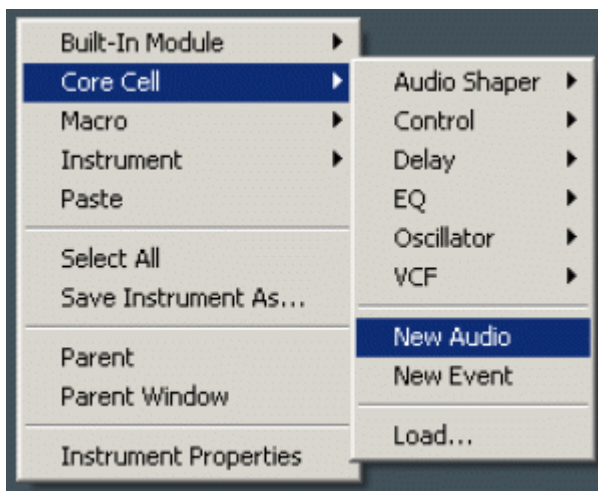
Built-In Module
Core Cell
Macro
Instrument
Paste

Select All
Save Instrument As...

Parent
Parent Window

Instrument Properties

Audio Shaper
Control
Delay
EQ
Oscillator
VCF

New Audio
New Event

Load...